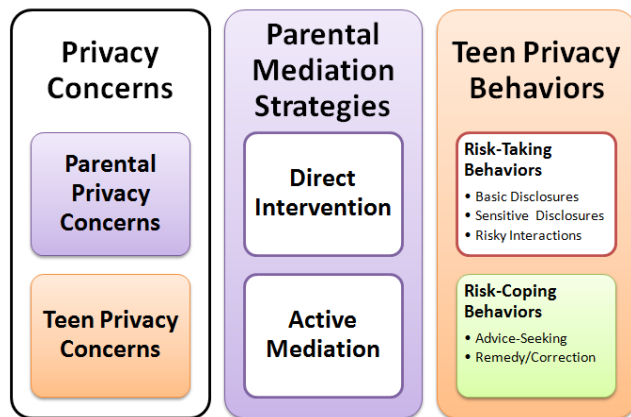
Privacy Concerns

Parental Privacy Concerns

Teen Privacy Concerns

Parental Mediation Strategies

Direct Intervention

Active Mediation

Teen Privacy Behaviors

Risk-Taking Behaviors

• Basic Disclosures
• Sensitive Disclosures
• Risky Interactions

Risk-Coping Behaviors

• Advice-Seeking
• Remedy/Correction